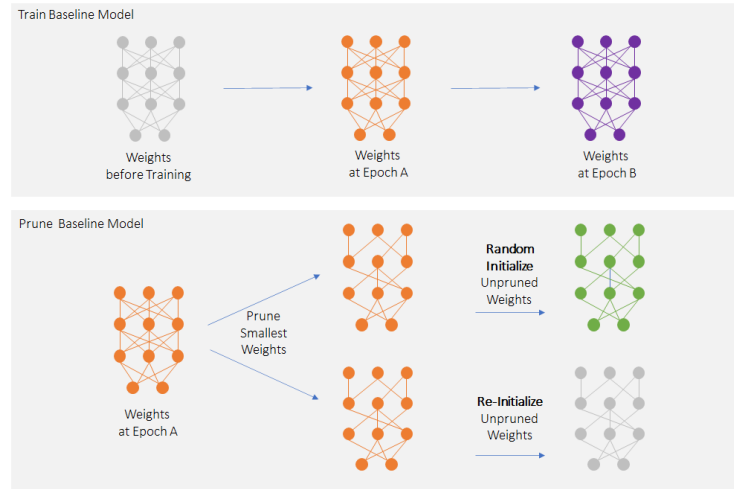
Train Baseline Model

Weights
before Training

Weights
at Epoch A

Weights
at Epoch B

Prune Baseline Model

Weights
at Epoch A

Prune
Smallest
Weights

Random
Initialize
Unpruned
Weights

Re-Initialize
Unpruned
Weights